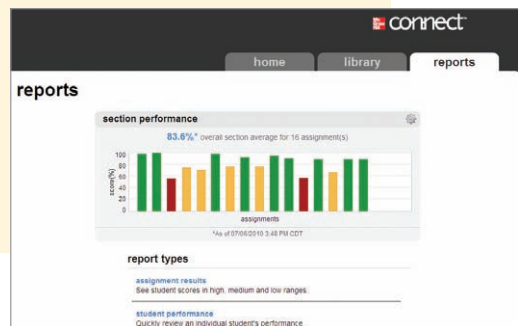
connect

home library reports

reports

section performance

83.6%* overall section average for 16 assignment(s)

100
80
60
40
20
0

score(%)

assignments

*As of 07/06/2010 3:48 PM CDT

report types

assignment results
See student scores in high, medium and low ranges.

student performance
Quickly review an individual student's performance